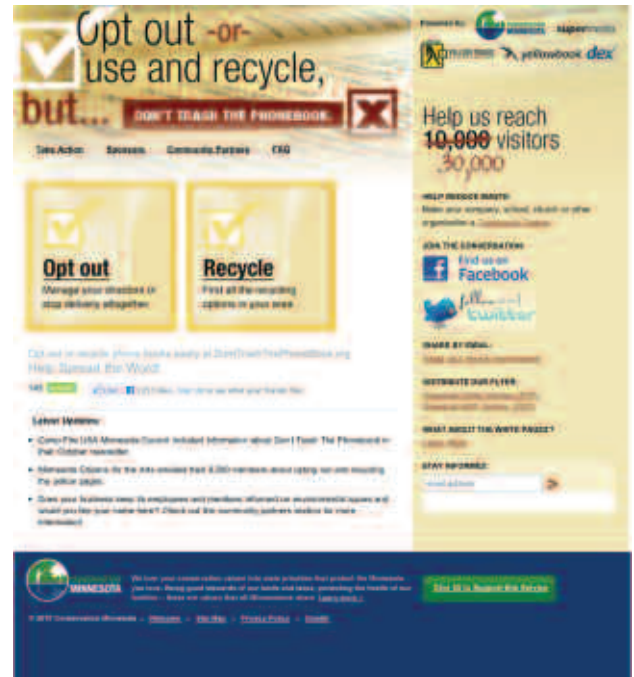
Opt out -or- use and recycle, but... DON'T TRASH THE PHONEBOOK.

Powered by: CONSERVATION MINNESOTA superpages

yellowbook dex

Take Action Sponsors Community Partners FAQ

Opt out
Manage your directories or stop delivery altogether

Recycle
Find all the recycling options in your area

Opt out or recycle phone books easily at DontTrashThePhoneBook.org
Help Spread the Word!

Latest Updates:

• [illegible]

• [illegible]

• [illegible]

Help us reach ~~10,000~~ visitors 30,000

HELP REDUCE WASTE!
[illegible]

JOIN THE CONVERSATION
Find us on Facebook
follow us on twitter

SHARE BY EMAIL
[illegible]

DISTRIBUTE OUR FLYER
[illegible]

WHAT ABOUT THE WHITE PAGES?
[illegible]

STAY INFORMED
email address

CONSERVATION MINNESOTA
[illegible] Learn more »

Click Here to Support this Service

© 2011 Conservation Minnesota · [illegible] · Site Map · Privacy Policy · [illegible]